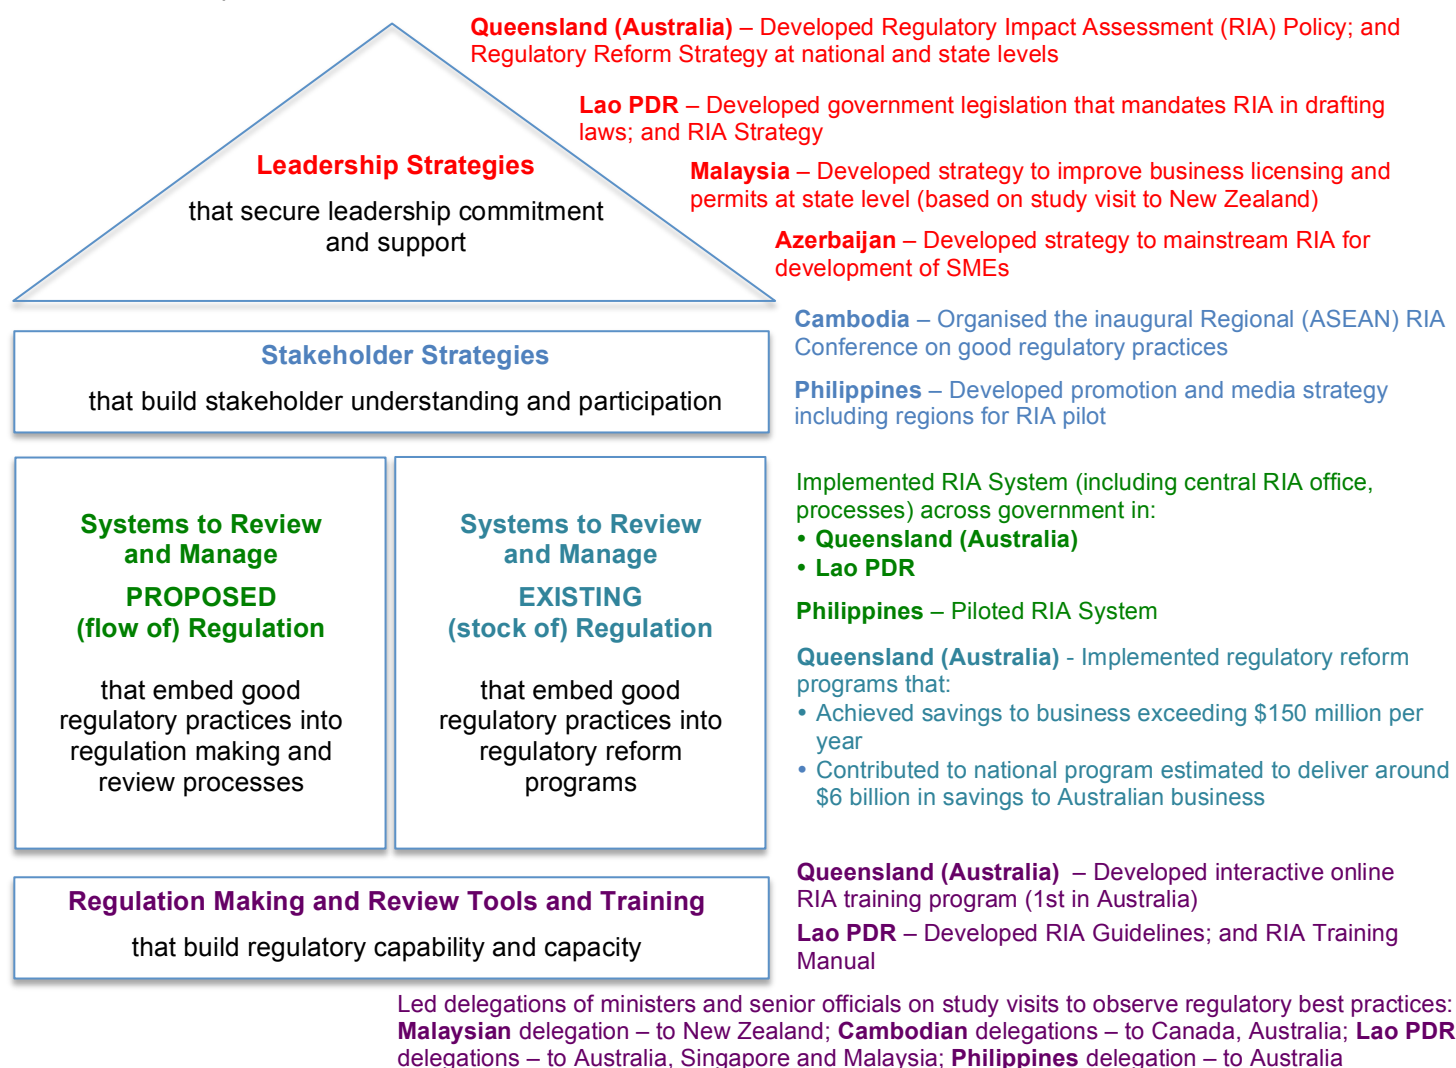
Leadership Strategies

that secure leadership commitment and support

Queensland (Australia) – Developed Regulatory Impact Assessment (RIA) Policy; and Regulatory Reform Strategy at national and state levels

Lao PDR – Developed government legislation that mandates RIA in drafting laws; and RIA Strategy

Malaysia – Developed strategy to improve business licensing and permits at state level (based on study visit to New Zealand)

Azerbaijan – Developed strategy to mainstream RIA for development of SMEs

Stakeholder Strategies

that build stakeholder understanding and participation

Cambodia – Organised the inaugural Regional (ASEAN) RIA Conference on good regulatory practices

Philippines – Developed promotion and media strategy including regions for RIA pilot

Systems to Review and Manage

PROPOSED (flow of) Regulation

that embed good regulatory practices into regulation making and review processes

Systems to Review and Manage

EXISTING (stock of) Regulation

that embed good regulatory practices into regulatory reform programs

Implemented RIA System (including central RIA office, processes) across government in:
• Queensland (Australia)
• Lao PDR

Philippines – Piloted RIA System

Queensland (Australia) - Implemented regulatory reform programs that:
• Achieved savings to business exceeding $150 million per year
• Contributed to national program estimated to deliver around $6 billion in savings to Australian business

Regulation Making and Review Tools and Training

that build regulatory capability and capacity

Queensland (Australia) – Developed interactive online RIA training program (1st in Australia)

Lao PDR – Developed RIA Guidelines; and RIA Training Manual

Led delegations of ministers and senior officials on study visits to observe regulatory best practices: Malaysian delegation – to New Zealand; Cambodian delegations – to Canada, Australia; Lao PDR delegations – to Australia, Singapore and Malaysia; Philippines delegation – to Australia